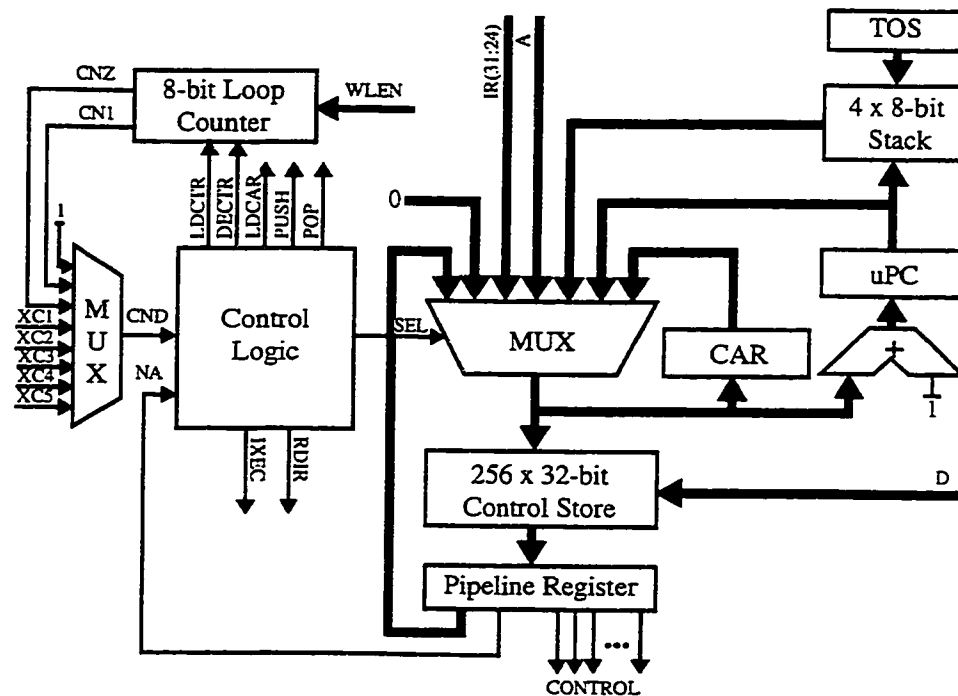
TOS
IR(31:24)
A
CNZ
CN1
8-bit Loop Counter
WLEN
4 x 8-bit Stack
LDCTR
DECTR
LDCAR
PUSH
POP
0
1
M U X
XC1
XC2
XC3
XC4
XC5
CND
NA
Control Logic
SEL
MUX
CAR
uPC
+
1
IXEC
RDIR
256 x 32-bit Control Store
D
Pipeline Register
•••
CONTROL